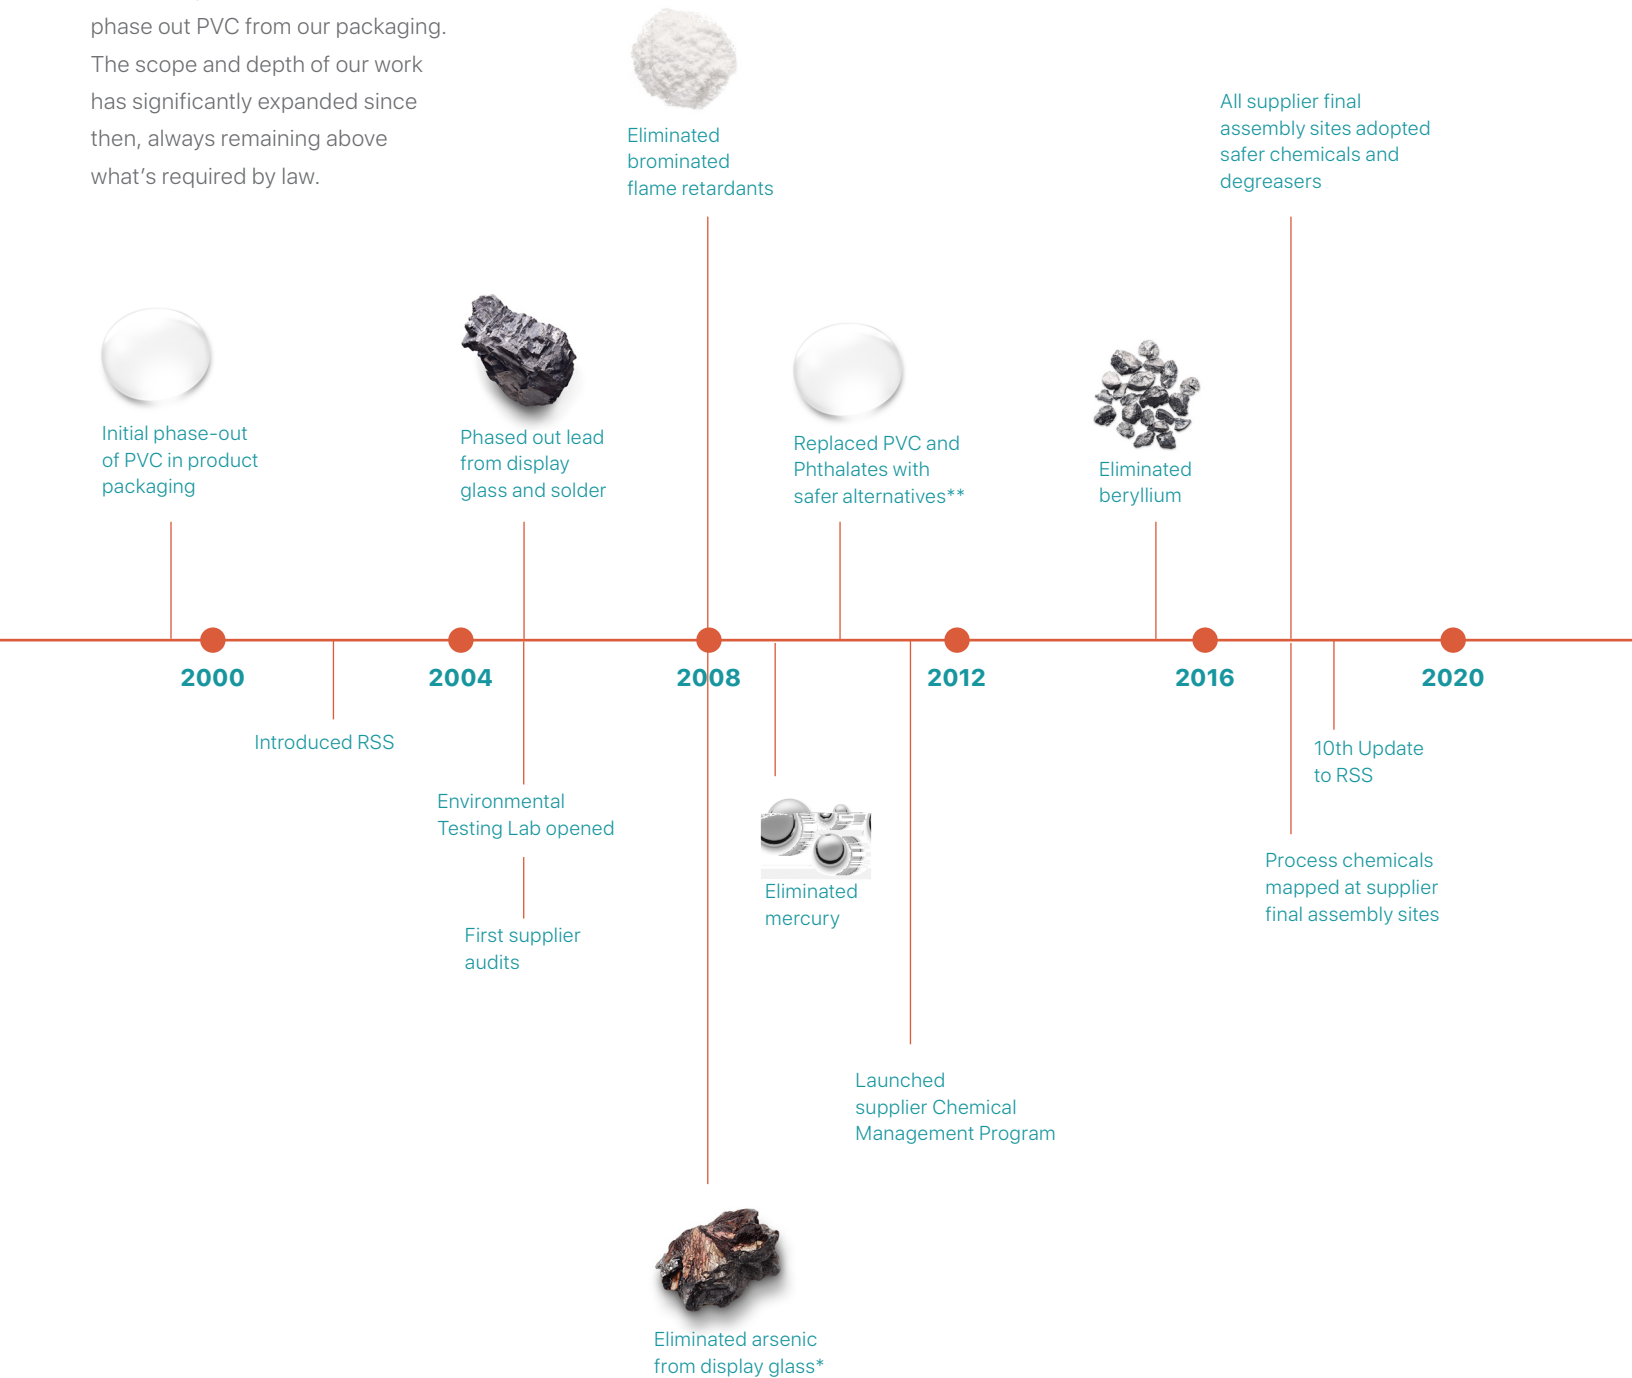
phase out PVC from our packaging. The scope and depth of our work has significantly expanded since then, always remaining above what's required by law.

Eliminated brominated flame retardants

All supplier final assembly sites adopted safer chemicals and degreasers

Initial phase-out of PVC in product packaging

Phased out lead from display glass and solder

Replaced PVC and Phthalates with safer alternatives**

Eliminated beryllium

2000

2004

2008

2012

2016

2020

Introduced RSS

10th Update to RSS

Environmental Testing Lab opened

Eliminated mercury

Process chemicals mapped at supplier final assembly sites

First supplier audits

Launched supplier Chemical Management Program

Eliminated arsenic from display glass*